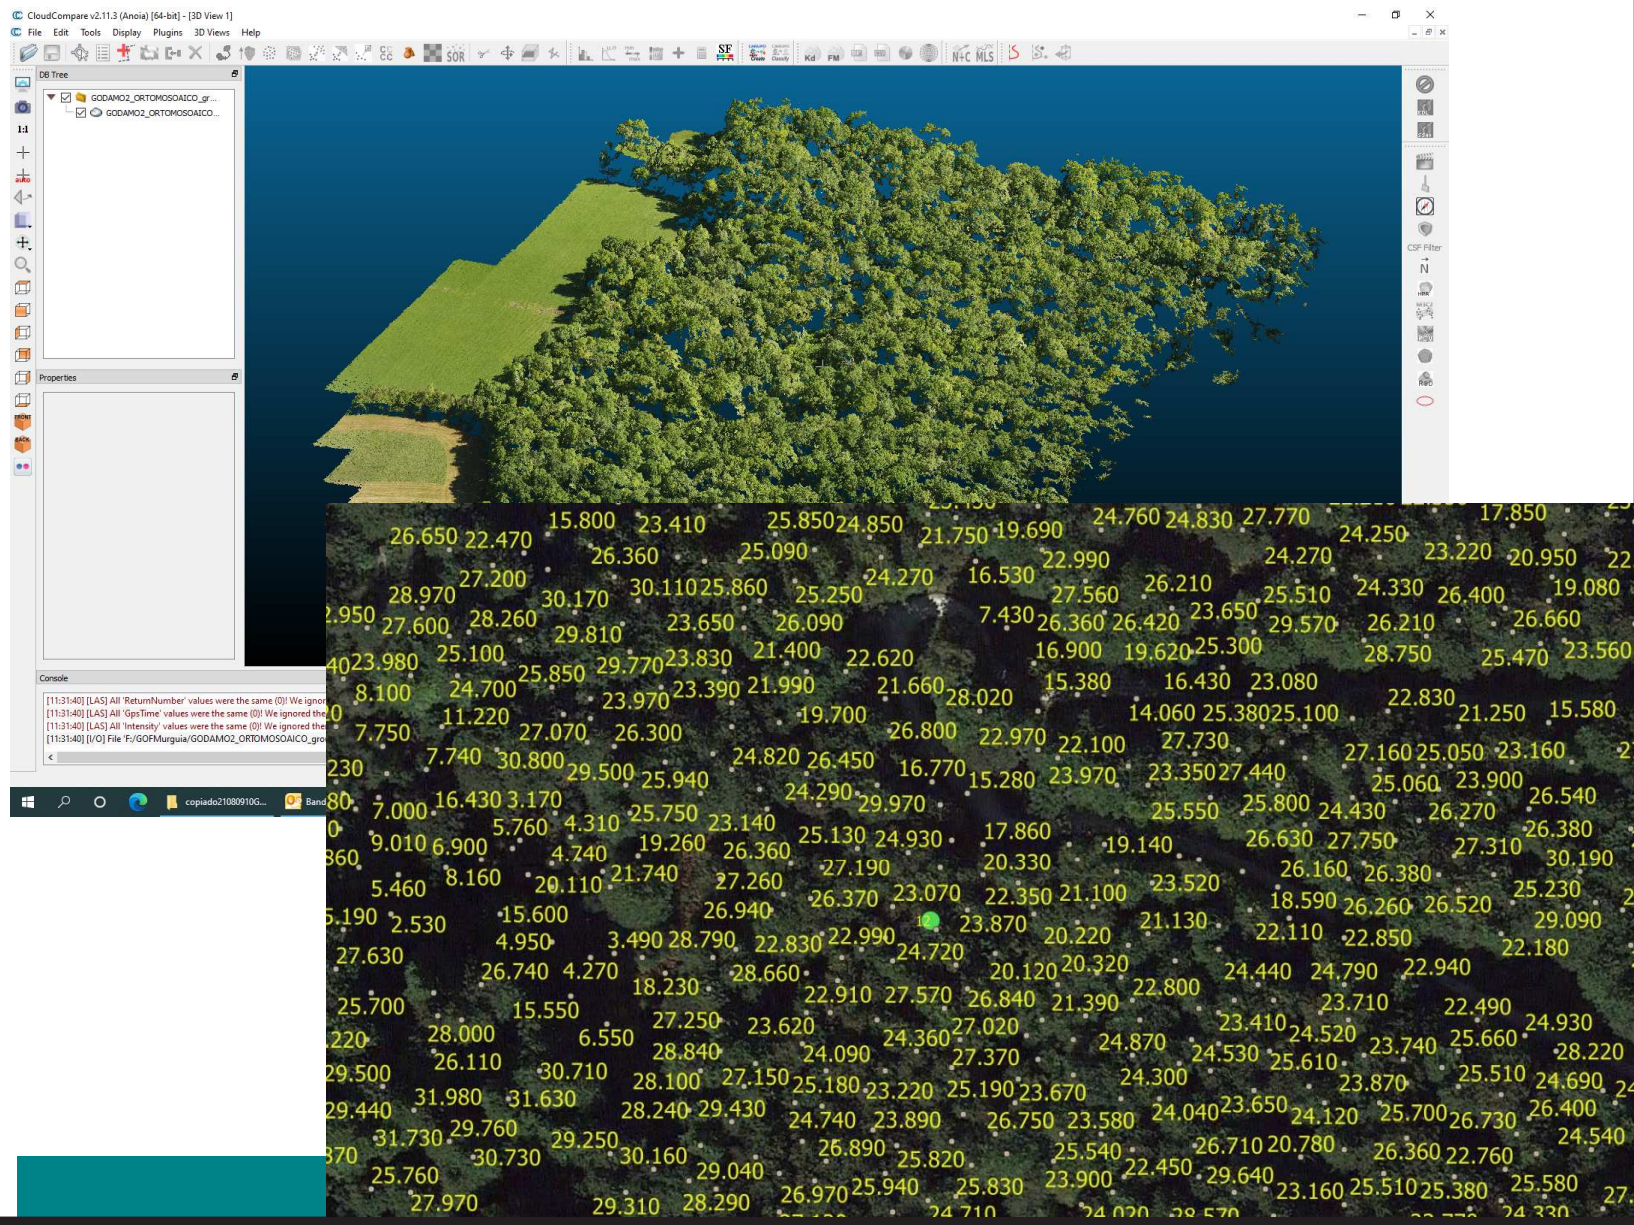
CloudCompare v2.11.3 (Anoia) [64-bit] - [3D View 1]
File Edit Tools Display Plugins 3D Views Help

DB Tree
GODAMO2_ORTOMOSOAICO_gr...
GODAMO2_ORTOMOSOAICO...

Properties

Console
[11:31:40] [LAS] All 'ReturnNumber' values were the same (0)! We ignor
[11:31:40] [LAS] All 'GpsTime' values were the same (0)! We ignored the
[11:31:40] [LAS] All 'Intensity' values were the same (0)! We ignored the
[11:31:40] [I/O] File 'F:/GOFMurguia/GODAMO2_ORTOMOSOAICO_gro

CSF Filter
N

copiado21080910G...
Band

17.850
26.650 22.470 15.800 23.410 25.850 24.850 21.750 19.690 24.760 24.830 27.770 24.250
26.360 25.090 22.990 24.270 23.220 20.950
28.970 27.200 30.170 30.110 25.860 25.250 24.270 16.530 27.560 26.210 25.510 24.330 26.400 19.080
.950 27.600 28.260 29.810 23.650 26.090 7.430 26.360 26.420 23.650 29.570 26.210 26.660
4023.980 25.100 25.850 29.770 23.830 21.400 22.620 16.900 19.620 25.300 28.750 25.470 23.560
8.100 24.700 23.970 23.390 21.990 21.660 28.020 15.380 16.430 23.080 22.830
7.750 11.220 27.070 26.300 19.700 26.800 14.060 25.380 25.100 21.250 15.580
230 7.740 30.800 29.500 25.940 24.820 26.450 22.970 22.100 27.730 27.160 25.050 23.160
7.000 16.430 3.170 24.290 16.770 15.280 23.970 23.350 27.440 25.060 23.900
5.760 4.310 25.750 23.140 29.970 25.550 25.800 24.430 26.270 26.540
9.010 6.900 4.740 19.260 26.360 25.130 24.930 17.860 19.140 26.630 27.750 27.310 26.380
860 5.460 8.160 20.110 21.740 27.260 27.190 20.330 26.160 26.380 30.190
.190 2.530 15.600 26.940 26.370 23.070 22.350 21.100 23.520 18.590 26.260 26.520 25.230
27.630 4.950 3.490 28.790 22.830 22.990 24.720 23.870 20.220 21.130 22.110 22.850 29.090
26.740 4.270 18.230 28.660 20.120 20.320 24.440 24.790 22.940 22.180
25.700 15.550 22.910 27.570 26.840 21.390 22.800 23.710 22.490
220 28.000 6.550 27.250 23.620 24.360 27.020 24.870 23.410 24.520 23.740 25.660 24.930
29.500 26.110 30.710 28.840 24.090 27.370 24.530 25.610 28.220
29.440 31.980 31.630 28.100 27.150 25.180 23.220 25.190 23.670 24.300 23.870 25.510 24.690
31.730 29.760 28.240 29.430 24.740 23.890 26.750 23.580 24.040 23.650 24.120 25.700 26.730 26.400
370 30.730 29.250 30.160 26.890 25.820 25.540 26.710 20.780 26.360 22.760 24.540
25.760 29.040 22.450 29.640
27.970 29.310 28.290 26.970 25.940 25.830 23.900 23.160 25.510 25.380 25.580